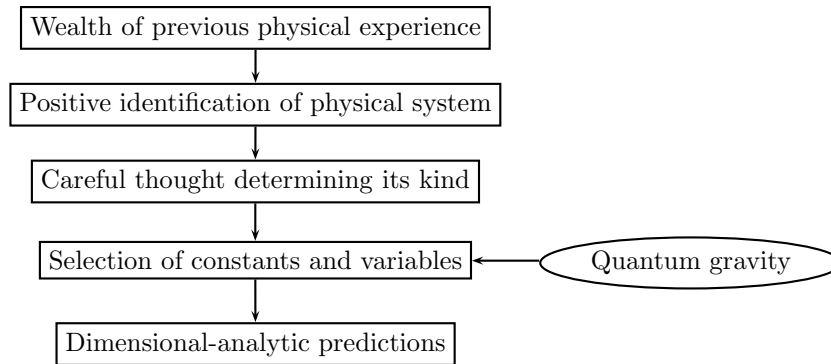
Wealth of previous physical experience

Positive identification of physical system

Careful thought determining its kind

Selection of constants and variables

Quantum gravity

Dimensional-analytic predictions